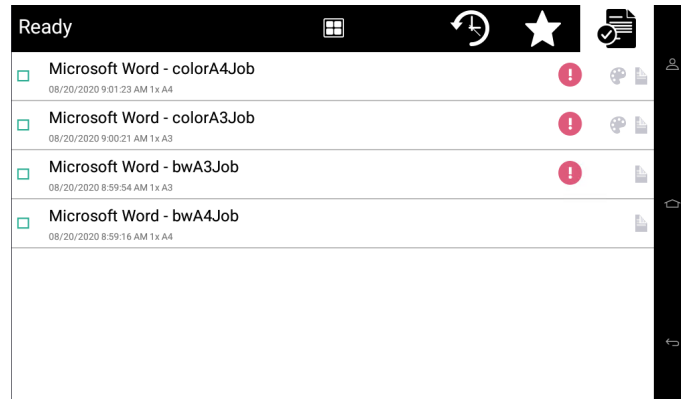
Ready

Microsoft Word - colorA4Job
08/20/2020 9:01:23 AM 1x A4

Microsoft Word - colorA3Job
08/20/2020 9:00:21 AM 1x A3

Microsoft Word - bwA3Job
08/20/2020 8:59:54 AM 1x A3

Microsoft Word - bwA4Job
08/20/2020 8:59:16 AM 1x A4